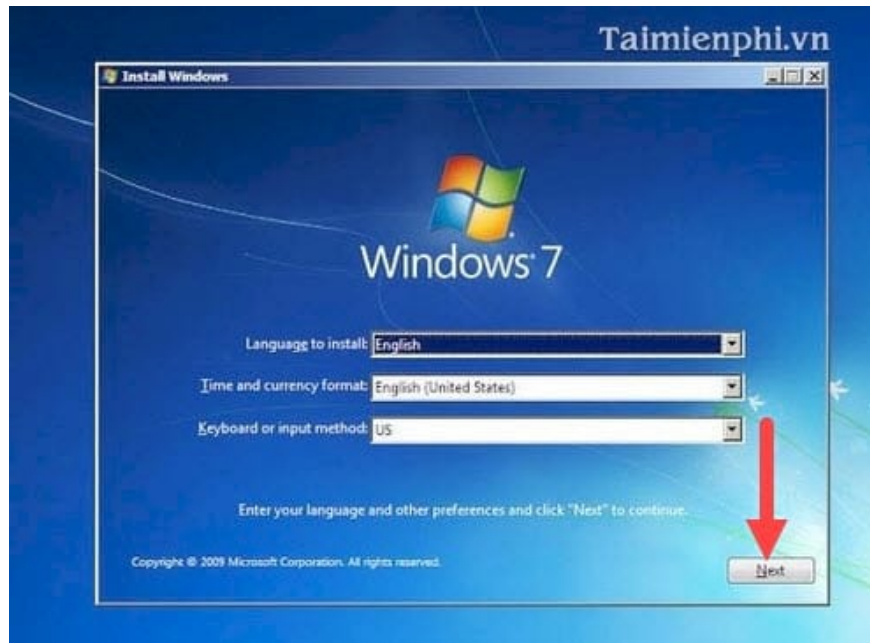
Taimienphi.vn

Install Windows

Windows 7

Language to install: English

Time and currency format: English (United States)

Keyboard or input method: US

Enter your language and other preferences and click "Next" to continue.

Copyright © 2009 Microsoft Corporation. All rights reserved.

Next